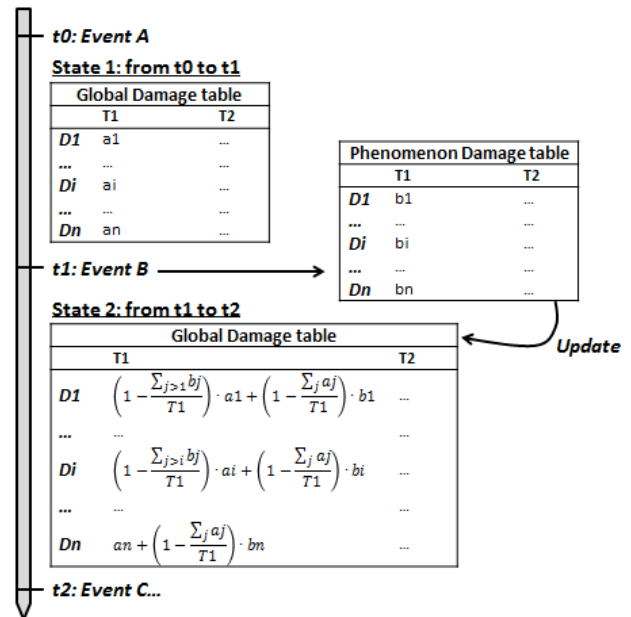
t0: Event A

State 1: from t0 to t1

| Global Damage table | | |
|---|---|---|
| | T1 | T2 |
| D1 | a1 | ... |
| ... | ... | ... |
| Di | ai | ... |
| ... | ... | ... |
| Dn | an | ... |

| Phenomenon Damage table | | |
|---|---|---|
| | T1 | T2 |
| D1 | b1 | ... |
| ... | ... | ... |
| Di | bi | ... |
| ... | ... | ... |
| Dn | bn | ... |

t1: Event B

Update

State 2: from t1 to t2

| Global Damage table | | |
|---|---|---|
| | T1 | T2 |
| D1 | $\left(1-\frac{\sum_{j>1} bj}{T1}\right)\cdot a1+\left(1-\frac{\sum_j aj}{T1}\right)\cdot b1$ | ... |
| ... | ... | ... |
| Di | $\left(1-\frac{\sum_{j>i} bj}{T1}\right)\cdot ai+\left(1-\frac{\sum_j aj}{T1}\right)\cdot bi$ | ... |
| ... | ... | ... |
| Dn | $an+\left(1-\frac{\sum_j aj}{T1}\right)\cdot bn$ | ... |

t2: Event C...